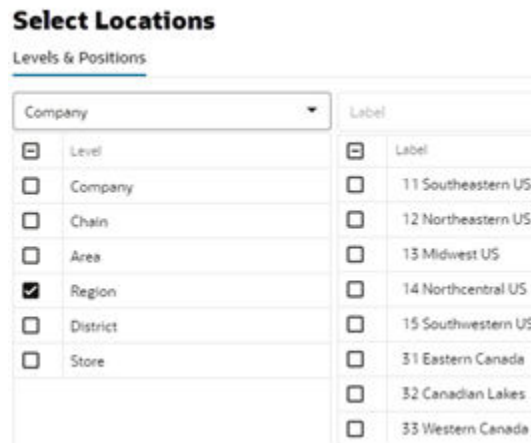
Select Locations

Levels & Positions

Company

Label

| | Level |
|---|---|
| ☐ | Company |
| ☐ | Chain |
| ☐ | Area |
| ☑ | Region |
| ☐ | District |
| ☐ | Store |

| | Label |
|---|---|
| ☐ | 11 Southeastern US |
| ☐ | 12 Northeastern US |
| ☐ | 13 Midwest US |
| ☐ | 14 Northcentral US |
| ☐ | 15 Southwestern US |
| ☐ | 31 Eastern Canada |
| ☐ | 32 Canadian Lakes |
| ☐ | 33 Western Canada |